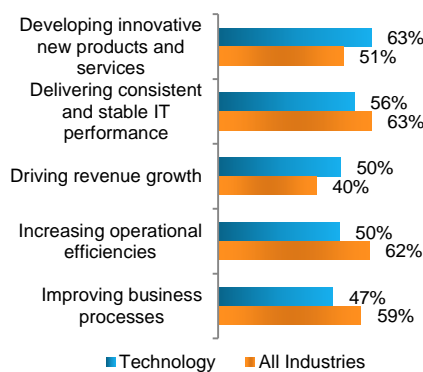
Developing innovative new products and services
63%
51%

Delivering consistent and stable IT performance
56%
63%

Driving revenue growth
50%
40%

Increasing operational efficiencies
50%
62%

Improving business processes
47%
59%

Technology
All Industries